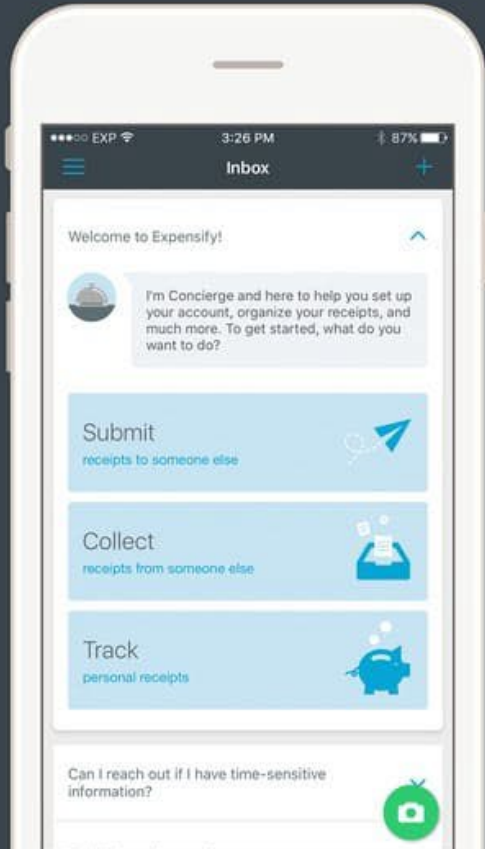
●●●○○ EXP 3:26 PM 87%

Inbox

Welcome to Expensify!

I'm Concierge and here to help you set up your account, organize your receipts, and much more. To get started, what do you want to do?

Submit
receipts to someone else

Collect
receipts from someone else

Track
personal receipts

Can I reach out if I have time-sensitive information?